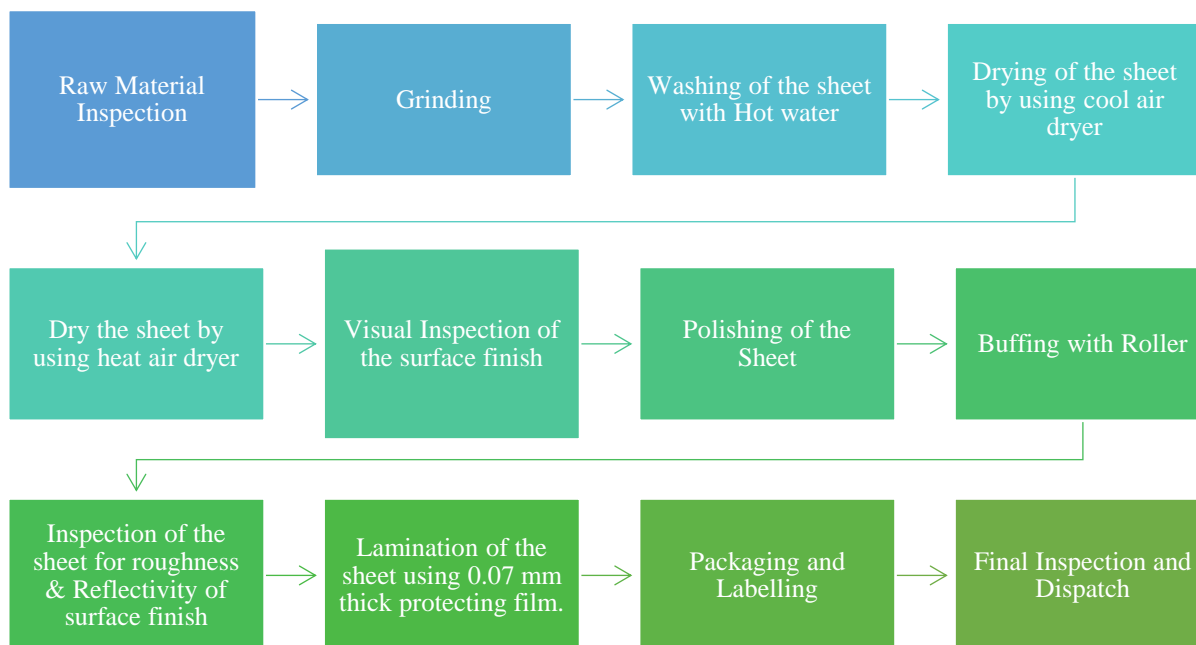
Raw Material Inspection

Grinding

Washing of the sheet with Hot water

Drying of the sheet by using cool air dryer

Dry the sheet by using heat air dryer

Visual Inspection of the surface finish

Polishing of the Sheet

Buffing with Roller

Inspection of the sheet for roughness & Reflectivity of surface finish

Lamination of the sheet using 0.07 mm thick protecting film.

Packaging and Labelling

Final Inspection and Dispatch